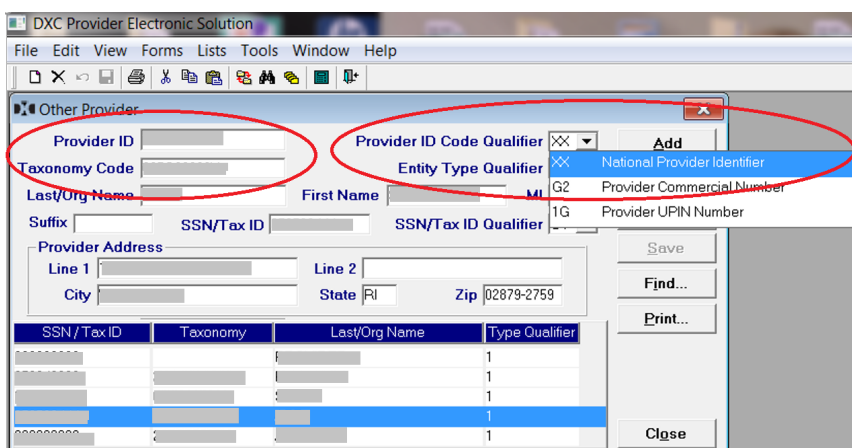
DXC Provider Electronic Solution

File Edit View Forms Lists Tools Window Help

Other Provider

Provider ID

Taxonomy Code

Last/Org Name

First Name

MI

Suffix

SSN/Tax ID

SSN/Tax ID Qualifier

Provider ID Code Qualifier XX

Entity Type Qualifier

| XX | National Provider Identifier |
|---|---|
| G2 | Provider Commercial Number |
| 1G | Provider UPIN Number |

Add

Save

Find...

Print...

Provider Address

Line 1

Line 2

City

State RI

Zip 02879-2759

| SSN / Tax ID | Taxonomy | Last/Org Name | Type Qualifier |
|---|---|---|---|
| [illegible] | | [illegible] | 1 |
| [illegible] | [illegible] | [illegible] | 1 |
| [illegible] | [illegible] | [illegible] | 1 |
| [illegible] | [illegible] | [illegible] | 1 |
| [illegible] | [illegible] | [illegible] | 1 |

Close